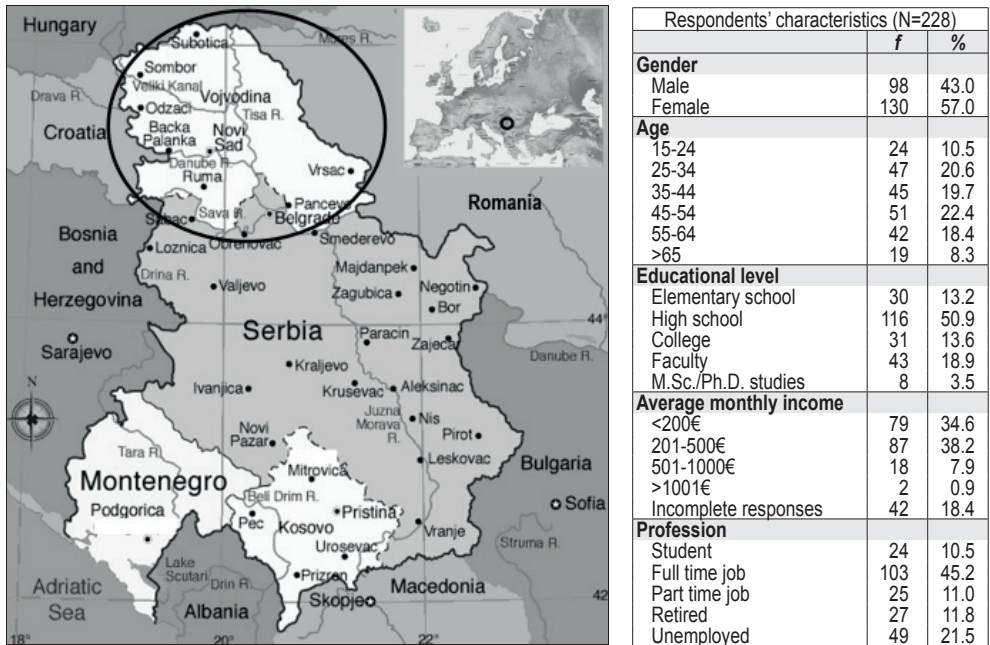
Hungary
Subotica
Mores R.
Sombor
Veliki Kanal
Drava R.
Odzaci
Vojvodina
Croatia
Backa Palanka
Novi Sad
Tisa R.
Danube R.
Ruma
Vrsac
Sabac
Sava R.
Pancevo
Belgrade
Romania
Bosnia and Herzegovina
Loznica
Obrenovac
Smederevo
Drina R.
Majdanpek
Valjevo
Negotin
Zagubica
Bor
44°
Sarajevo
Serbia
Paracin
Zajecar
Danube R.
N
Kraljevo
Ivanjica
Krusevac
Aleksinac
Juzna Morava R.
Nis
Novi Pazar
Pirot
Tara R.
Mitrovica
Leskovac
Montenegro
Bulgaria
Beli Drim R.
Podgorica
Pec
Pristina
Sofia
Kosovo
Vranje
Urosevac
Struma R.
Lake Scutari
Drin R.
Prizren
Adriatic Sea
Macedonia
42
Albania
Skopje
18°
20°
22°

| Respondents' characteristics (N=228) | | |
|---|---|---|
| | *f* | *%* |
| **Gender** | | |
| Male | 98 | 43.0 |
| Female | 130 | 57.0 |
| **Age** | | |
| 15-24 | 24 | 10.5 |
| 25-34 | 47 | 20.6 |
| 35-44 | 45 | 19.7 |
| 45-54 | 51 | 22.4 |
| 55-64 | 42 | 18.4 |
| >65 | 19 | 8.3 |
| **Educational level** | | |
| Elementary school | 30 | 13.2 |
| High school | 116 | 50.9 |
| College | 31 | 13.6 |
| Faculty | 43 | 18.9 |
| M.Sc./Ph.D. studies | 8 | 3.5 |
| **Average monthly income** | | |
| <200€ | 79 | 34.6 |
| 201-500€ | 87 | 38.2 |
| 501-1000€ | 18 | 7.9 |
| >1001€ | 2 | 0.9 |
| Incomplete responses | 42 | 18.4 |
| **Profession** | | |
| Student | 24 | 10.5 |
| Full time job | 103 | 45.2 |
| Part time job | 25 | 11.0 |
| Retired | 27 | 11.8 |
| Unemployed | 49 | 21.5 |